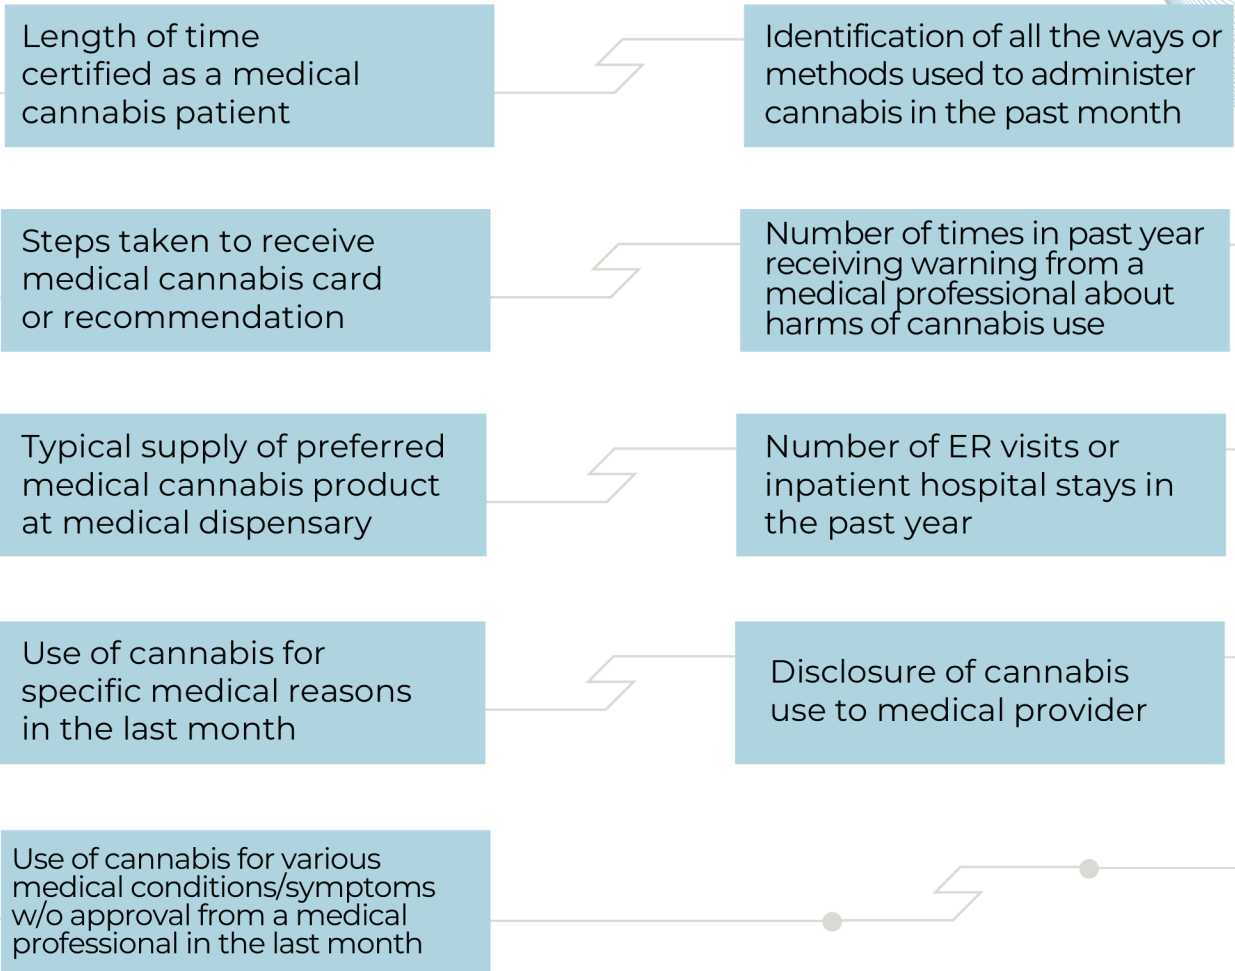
Length of time certified as a medical cannabis patient

Identification of all the ways or methods used to administer cannabis in the past month

Steps taken to receive medical cannabis card or recommendation

Number of times in past year receiving warning from a medical professional about harms of cannabis use

Typical supply of preferred medical cannabis product at medical dispensary

Number of ER visits or inpatient hospital stays in the past year

Use of cannabis for specific medical reasons in the last month

Disclosure of cannabis use to medical provider

Use of cannabis for various medical conditions/symptoms w/o approval from a medical professional in the last month